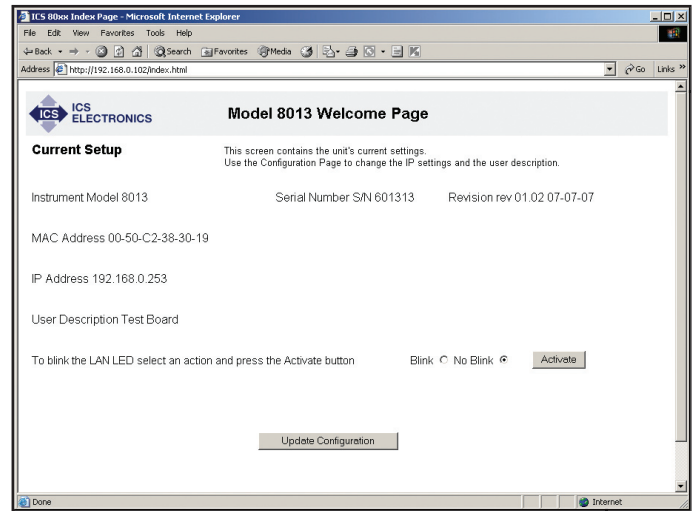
ICS 80xx Index Page - Microsoft Internet Explorer

File Edit View Favorites Tools Help

Back Search Favorites Media

Address http://192.168.0.102/index.html Go Links

ICS ICS ELECTRONICS

Model 8013 Welcome Page

Current Setup

This screen contains the unit's current settings.
Use the Configuration Page to change the IP settings and the user description.

Instrument Model 8013

Serial Number S/N 601313

Revision rev 01.02 07-07-07

MAC Address 00-50-C2-38-30-19

IP Address 192.168.0.253

User Description Test Board

To blink the LAN LED select an action and press the Activate button

Blink No Blink

Activate

Update Configuration

Done

Internet